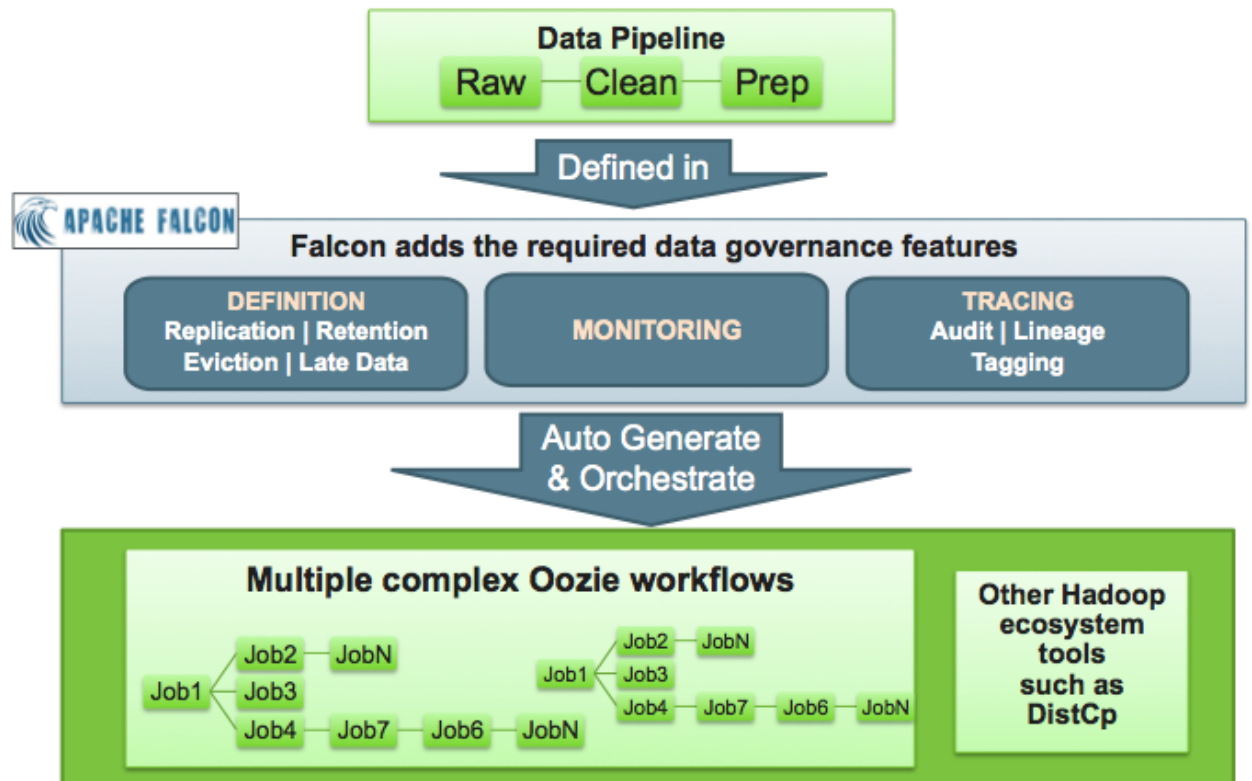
Data Pipeline

Raw Clean Prep

Defined in

APACHE FALCON

Falcon adds the required data governance features

DEFINITION
Replication | Retention
Eviction | Late Data

MONITORING

TRACING
Audit | Lineage
Tagging

Auto Generate
& Orchestrate

Multiple complex Oozie workflows

Job1 Job2 JobN Job3 Job4 Job7 Job6 JobN

Job1 Job2 JobN Job3 Job4 Job7 Job6 JobN

Other Hadoop ecosystem tools such as DistCp